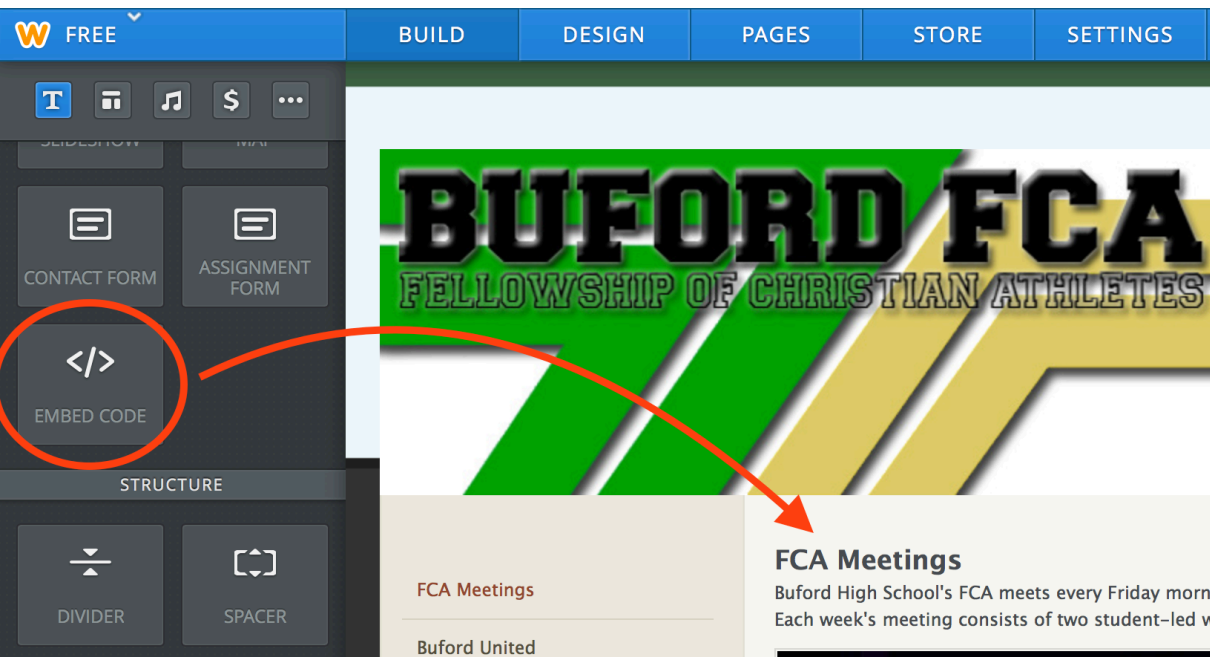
FREE

BUILD DESIGN PAGES STORE SETTINGS

T $ ...

SLIDESHOW MAP

CONTACT FORM

ASSIGNMENT FORM

</>

EMBED CODE

STRUCTURE

DIVIDER

SPACER

BUFORD FCA

FELLOWSHIP OF CHRISTIAN ATHLETES

FCA Meetings

Buford United

FCA Meetings

Buford High School's FCA meets every Friday morn

Each week's meeting consists of two student-led w